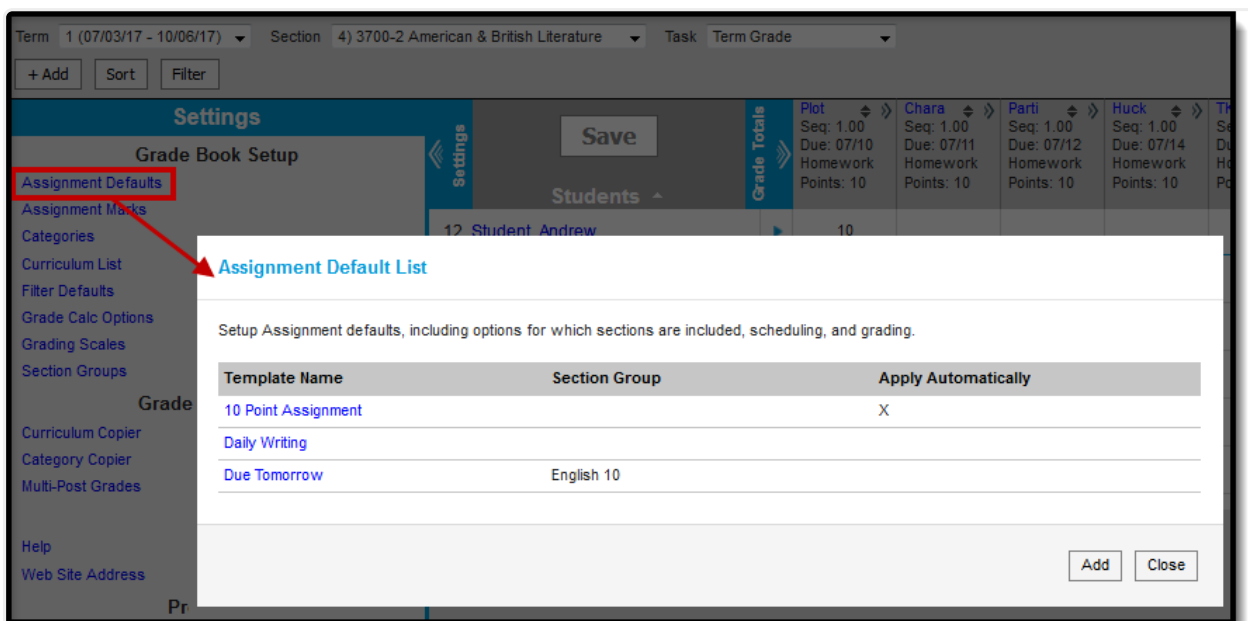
Term 1 (07/03/17 - 10/06/17) Section 4) 3700-2 American & British Literature Task Term Grade

+ Add Sort Filter

Settings

Grade Book Setup

Assignment Defaults
Assignment Marks
Categories
Curriculum List
Filter Defaults
Grade Calc Options
Grading Scales
Section Groups

Grade

Curriculum Copier
Category Copier
Multi-Post Grades

Help
Web Site Address

Pr

Settings

Save

Students

Grade Totals

| Plot | Chara | Parti | Huck | Th |
|---|---|---|---|---|
| Seq: 1.00 | Seq: 1.00 | Seq: 1.00 | Seq: 1.00 | Se |
| Due: 07/10 | Due: 07/11 | Due: 07/12 | Due: 07/14 | Du |
| Homework | Homework | Homework | Homework | Ho |
| Points: 10 | Points: 10 | Points: 10 | Points: 10 | Po |

12 Student, Andrew 10

Assignment Default List

Setup Assignment defaults, including options for which sections are included, scheduling, and grading.

| Template Name | Section Group | Apply Automatically |
|---|---|---|
| 10 Point Assignment | | X |
| Daily Writing | | |
| Due Tomorrow | English 10 | |

Add Close